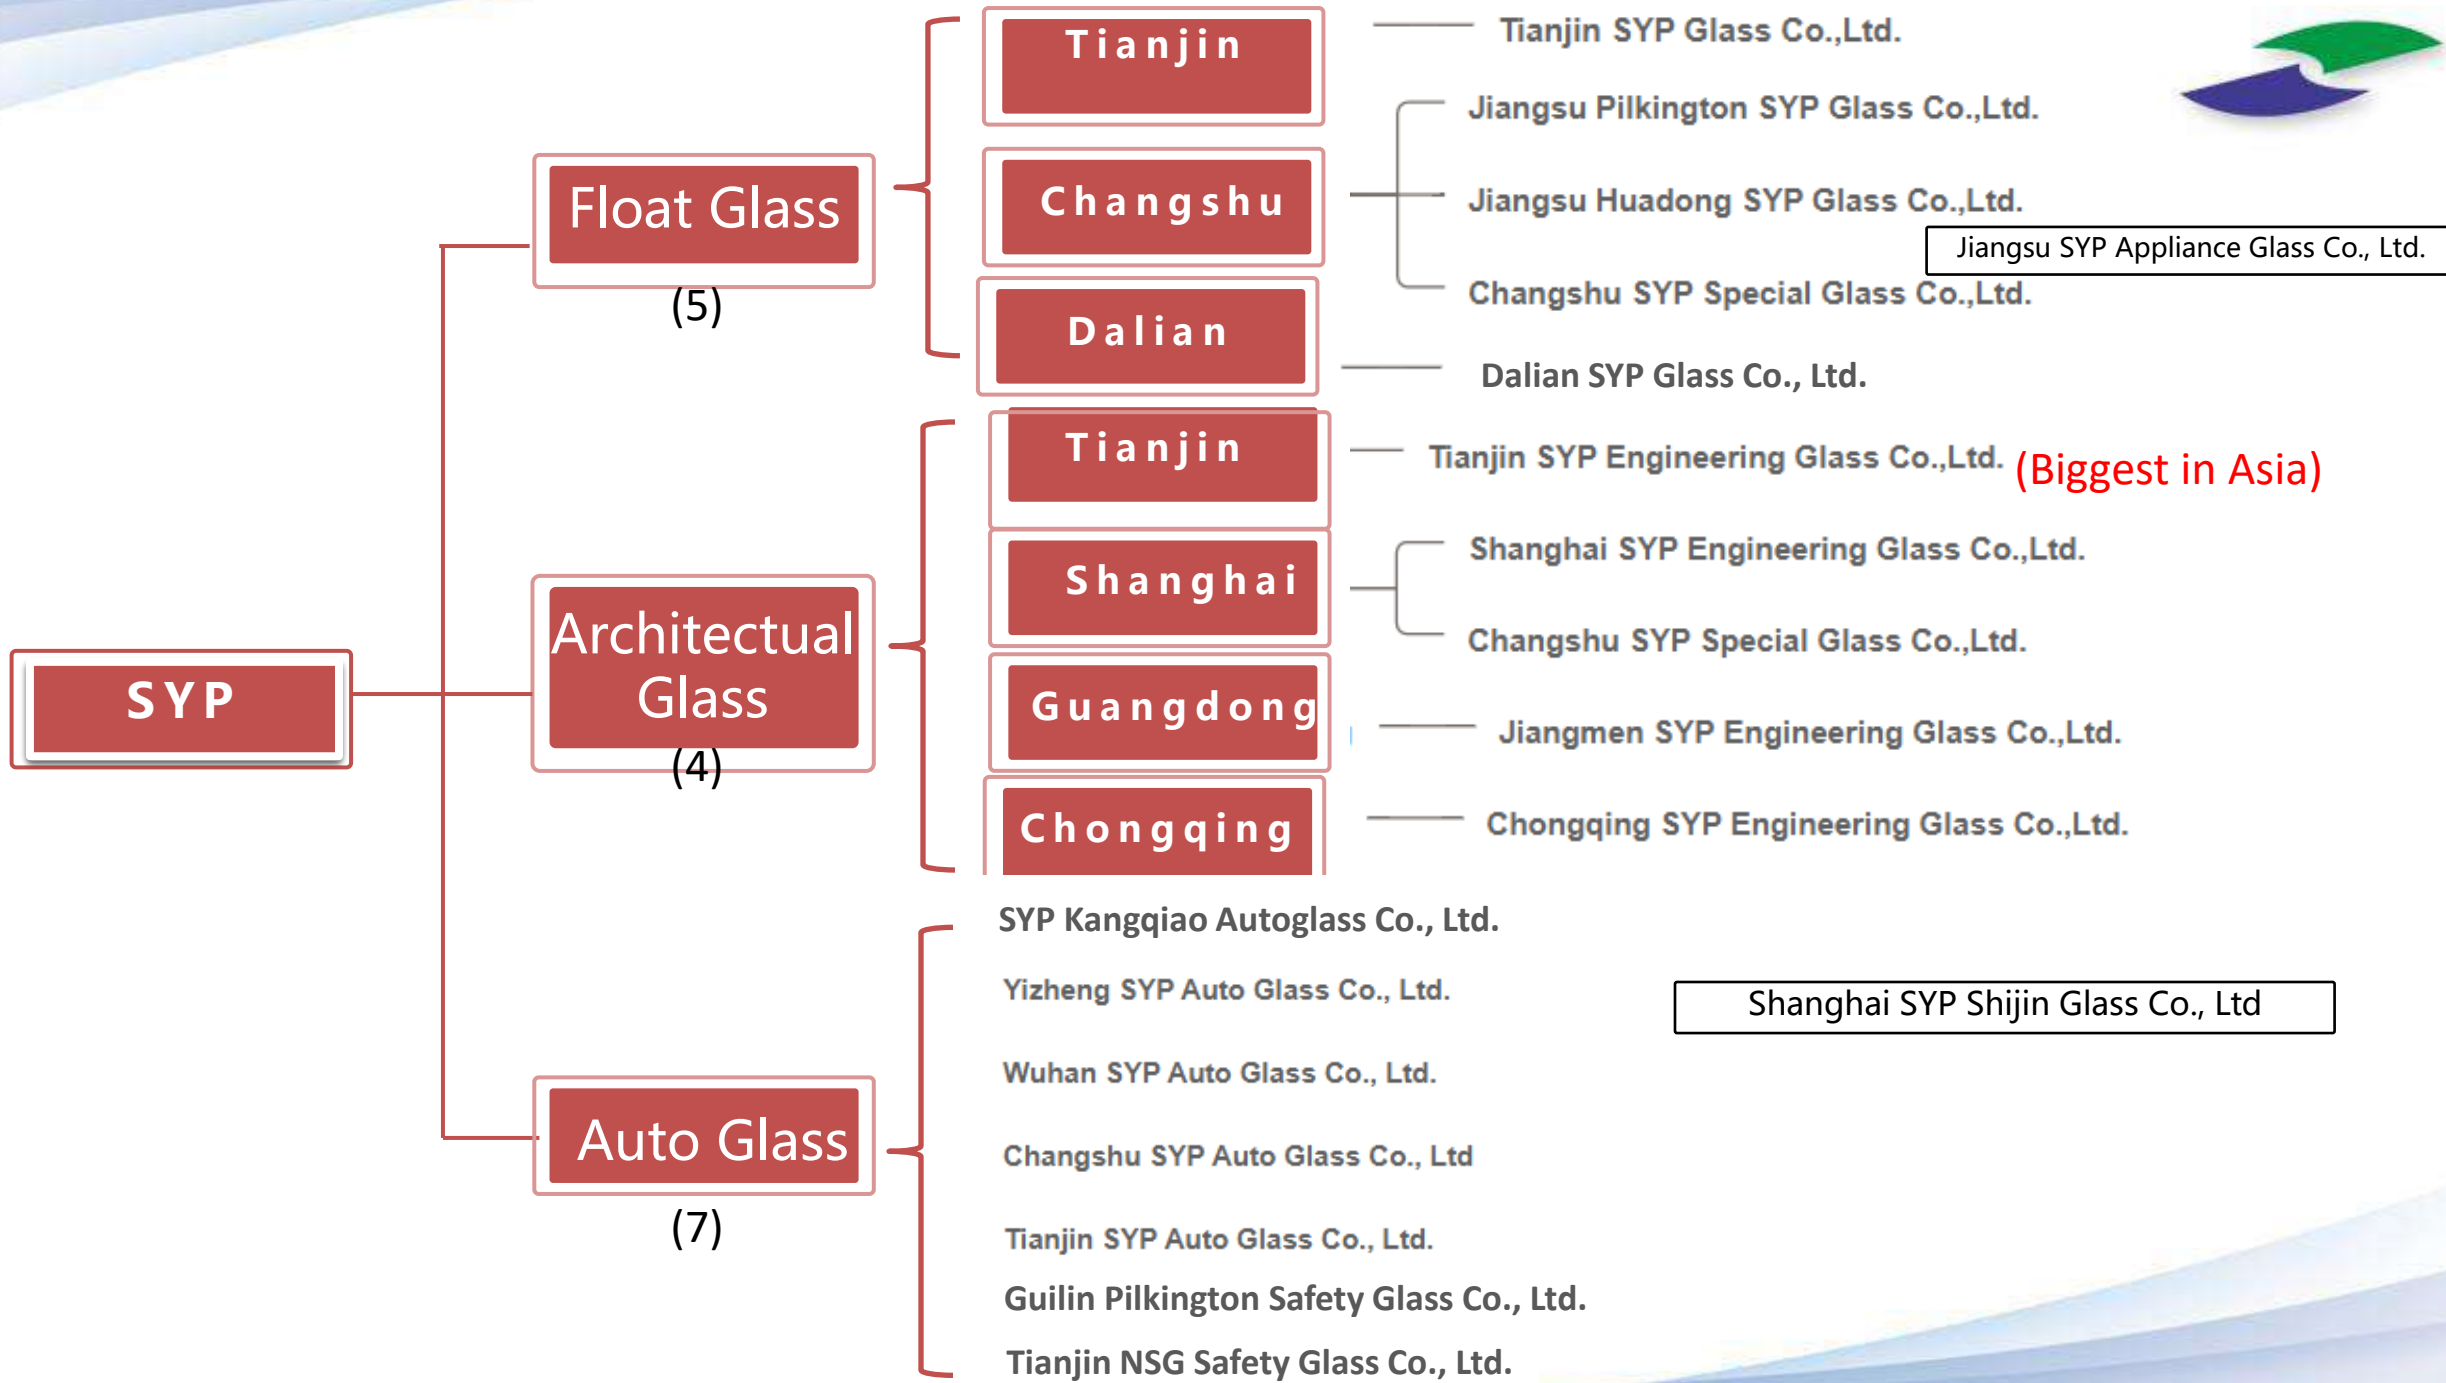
SYP

Float Glass
(5)

Tianjin
Tianjin SYP Glass Co.,Ltd.

Changshu
Jiangsu Pilkington SYP Glass Co.,Ltd.
Jiangsu Huadong SYP Glass Co.,Ltd.
Jiangsu SYP Appliance Glass Co., Ltd.
Changshu SYP Special Glass Co.,Ltd.

Dalian
Dalian SYP Glass Co., Ltd.

Architectual Glass
(4)

Tianjin
Tianjin SYP Engineering Glass Co.,Ltd. (Biggest in Asia)

Shanghai
Shanghai SYP Engineering Glass Co.,Ltd.
Changshu SYP Special Glass Co.,Ltd.

Guangdong
Jiangmen SYP Engineering Glass Co.,Ltd.

Chongqing
Chongqing SYP Engineering Glass Co.,Ltd.

Auto Glass
(7)

SYP Kangqiao Autoglass Co., Ltd.
Yizheng SYP Auto Glass Co., Ltd.
Shanghai SYP Shijin Glass Co., Ltd
Wuhan SYP Auto Glass Co., Ltd.
Changshu SYP Auto Glass Co., Ltd
Tianjin SYP Auto Glass Co., Ltd.
Guilin Pilkington Safety Glass Co., Ltd.
Tianjin NSG Safety Glass Co., Ltd.